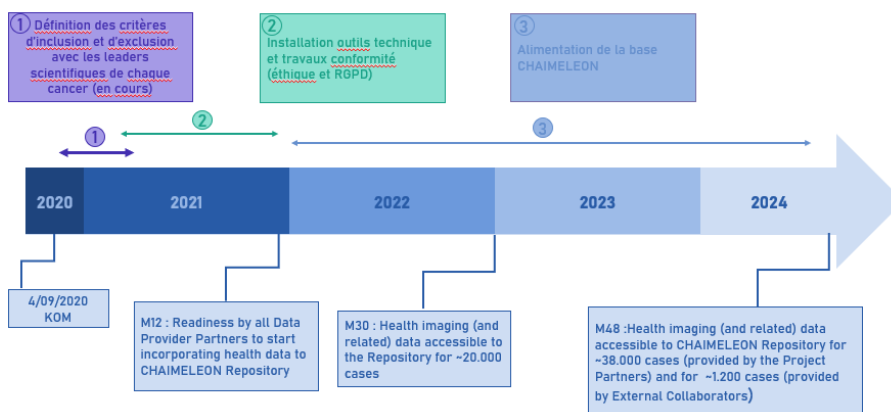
1 Définition des critères d'inclusion et d'exclusion avec les leaders scientifiques de chaque cancer (en cours)

2 Installation outils technique et travaux conformité (éthique et RGPD)

3 Alimentation de la base CHAIMELEON

1

2

3

2020

2021

2022

2023

2024

4/09/2020 KOM

M12 : Readiness by all Data Provider Partners to start incorporating health data to CHAIMELEON Repository

M30 : Health imaging (and related) data accessible to the Repository for ~20.000 cases

M48 :Health imaging (and related) data accessible to CHAIMELEON Repository for ~38.000 cases (provided by the Project Partners) and for ~1.200 cases (provided by External Collaborators)